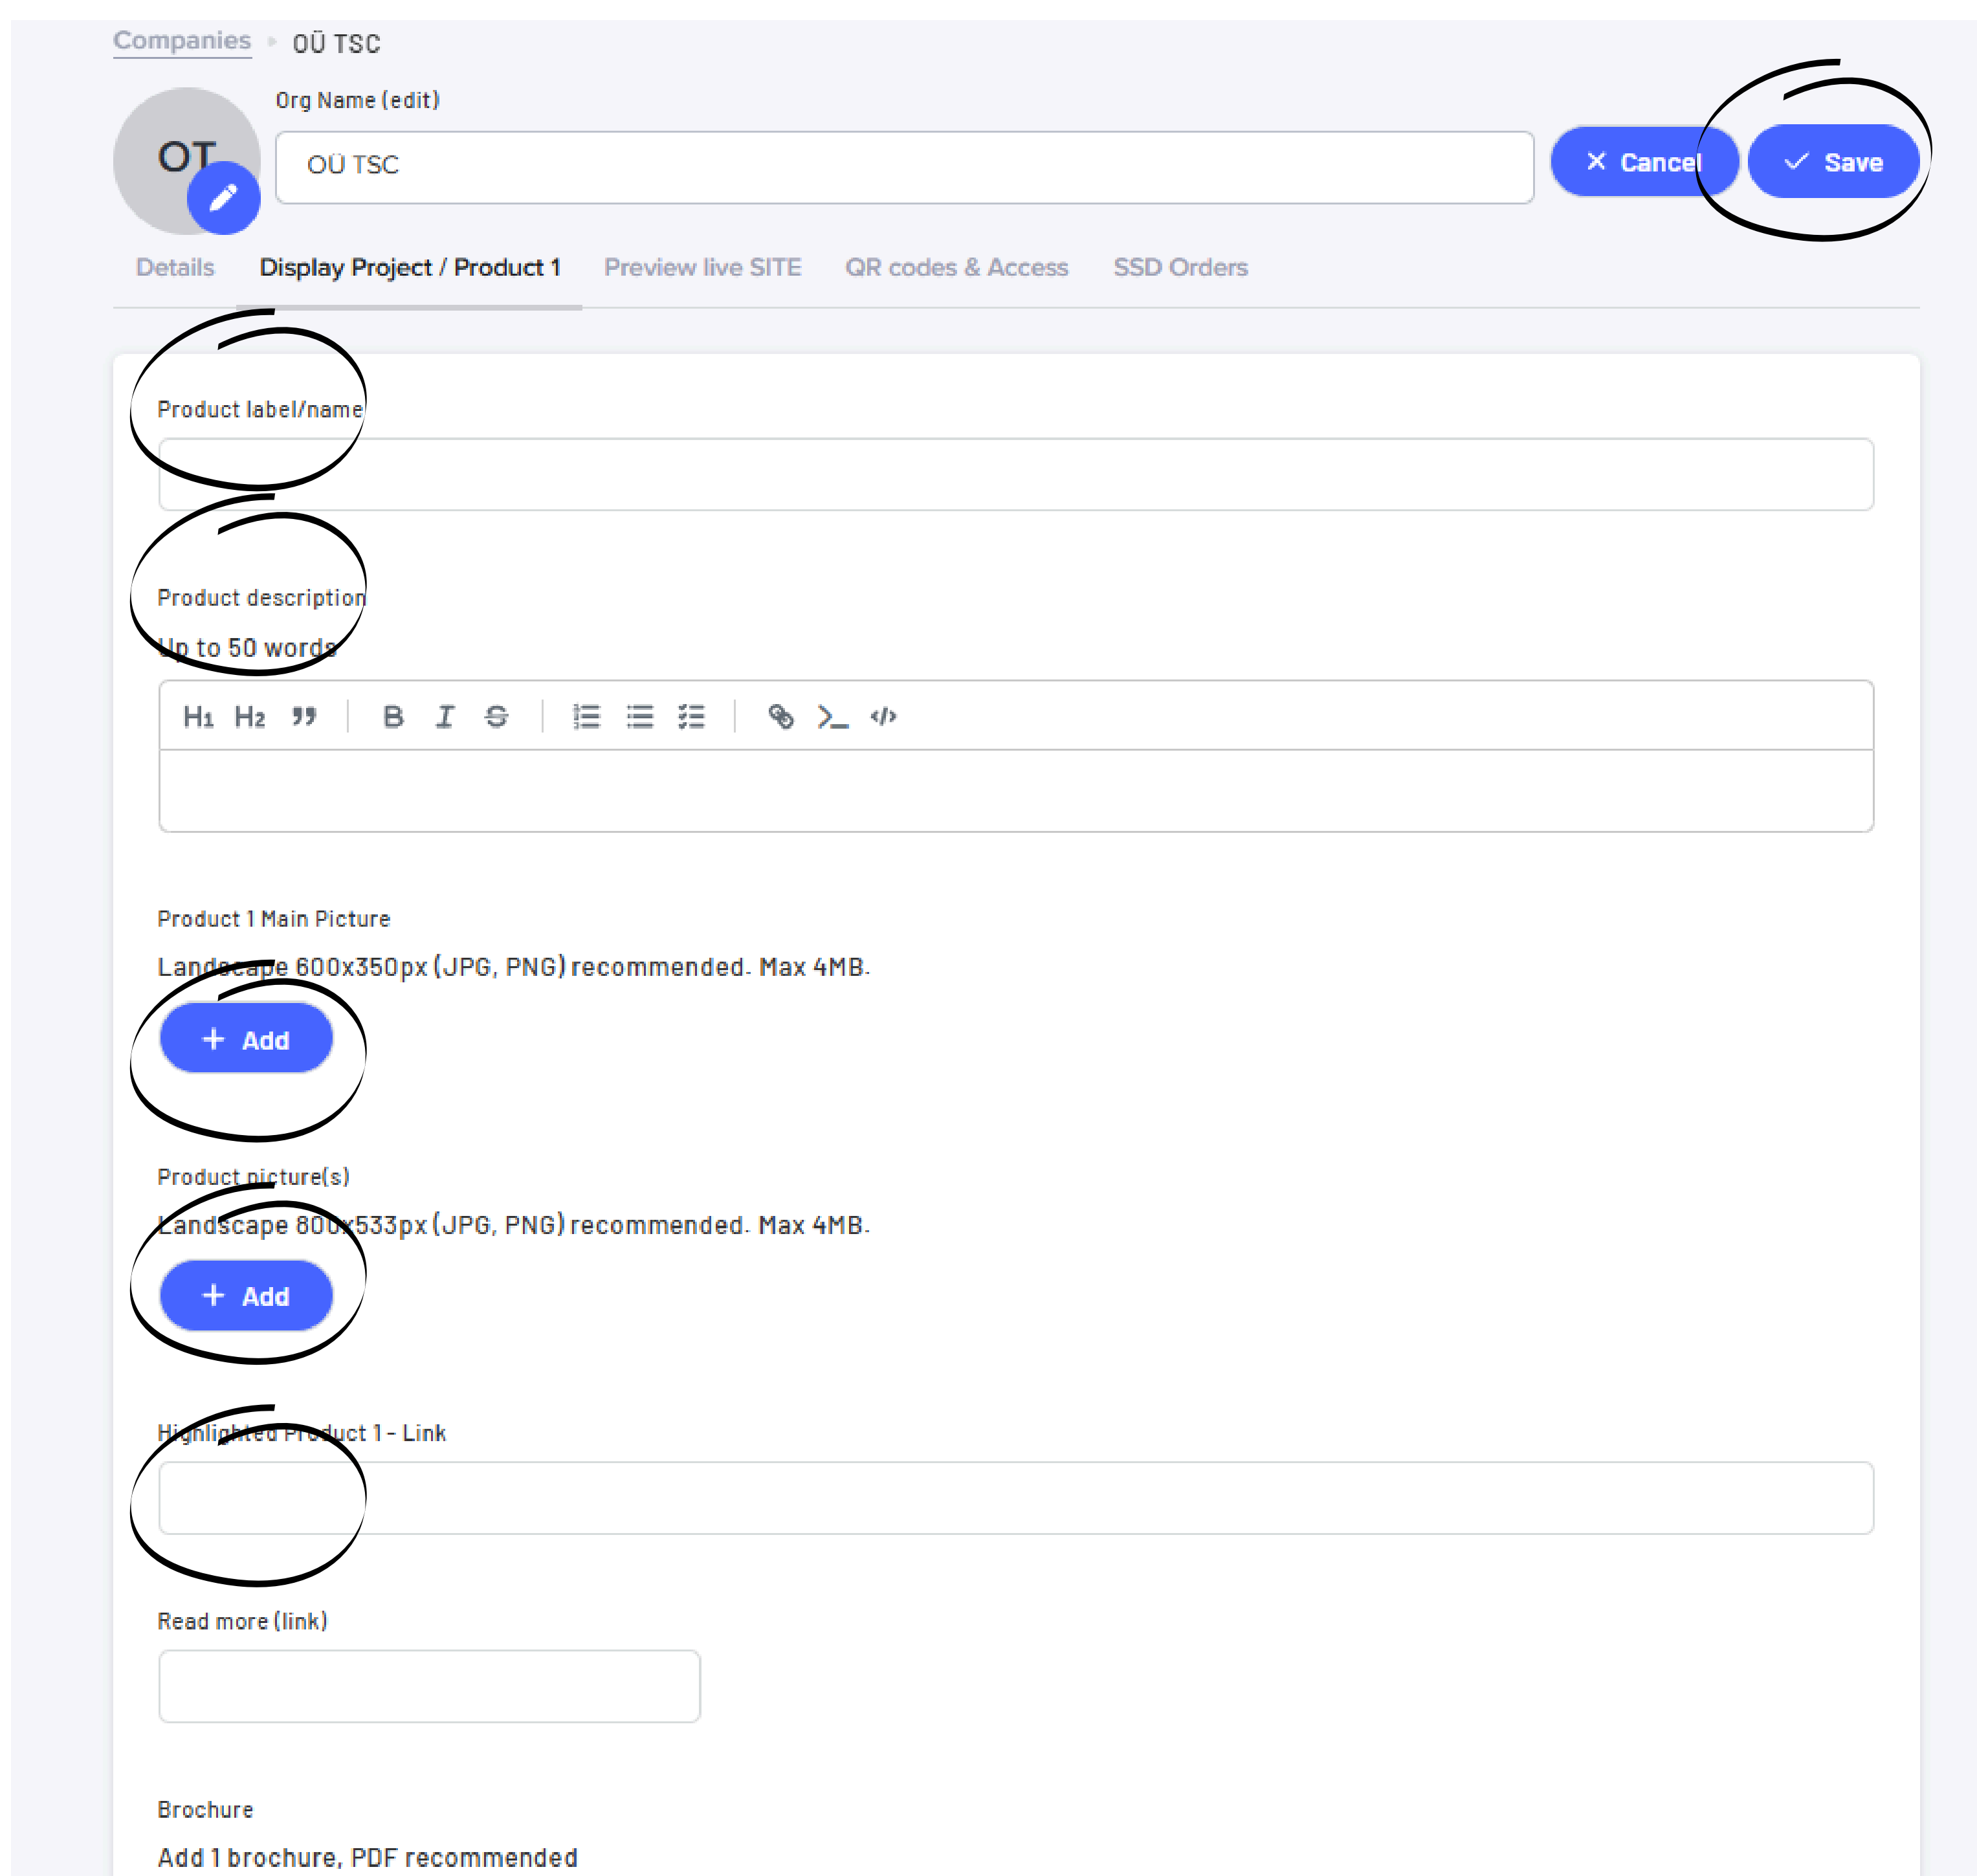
Companies ▸ OÜ TSC

OT

Org Name (edit)

OÜ TSC

✕ Cancel

✓ Save

Details | Display Project / Product 1 | Preview live SITE | QR codes & Access | SSD Orders

Product label/name

Product description

Up to 50 words

H1 H2 ❞ B I S

Product 1 Main Picture

Landscape 600x350px (JPG, PNG) recommended. Max 4MB.

+ Add

Product picture(s)

Landscape 800x533px (JPG, PNG) recommended. Max 4MB.

+ Add

Highlighted Product 1 - Link

Read more (link)

Brochure

Add 1 brochure, PDF recommended